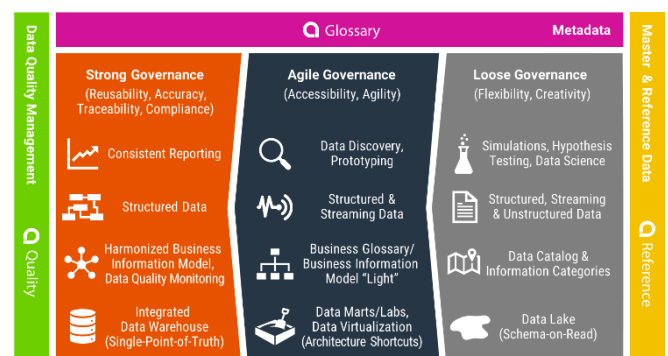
Data Quality Management

Quality

Glossary

Metadata

Strong Governance
(Reusability, Accuracy, Traceability, Compliance)

Consistent Reporting

Structured Data

Harmonized Business Information Model, Data Quality Monitoring

Integrated Data Warehouse (Single-Point-of-Truth)

Agile Governance
(Accessibility, Agility)

Data Discovery, Prototyping

Structured & Streaming Data

Business Glossary/ Business Information Model "Light"

Data Marts/Labs, Data Virtualization (Architecture Shortcuts)

Loose Governance
(Flexibility, Creativity)

Simulations, Hypothesis Testing, Data Science

Structured, Streaming & Unstructured Data

Data Catalog & Information Categories

Data Lake (Schema-on-Read)

Master & Reference Data

Reference